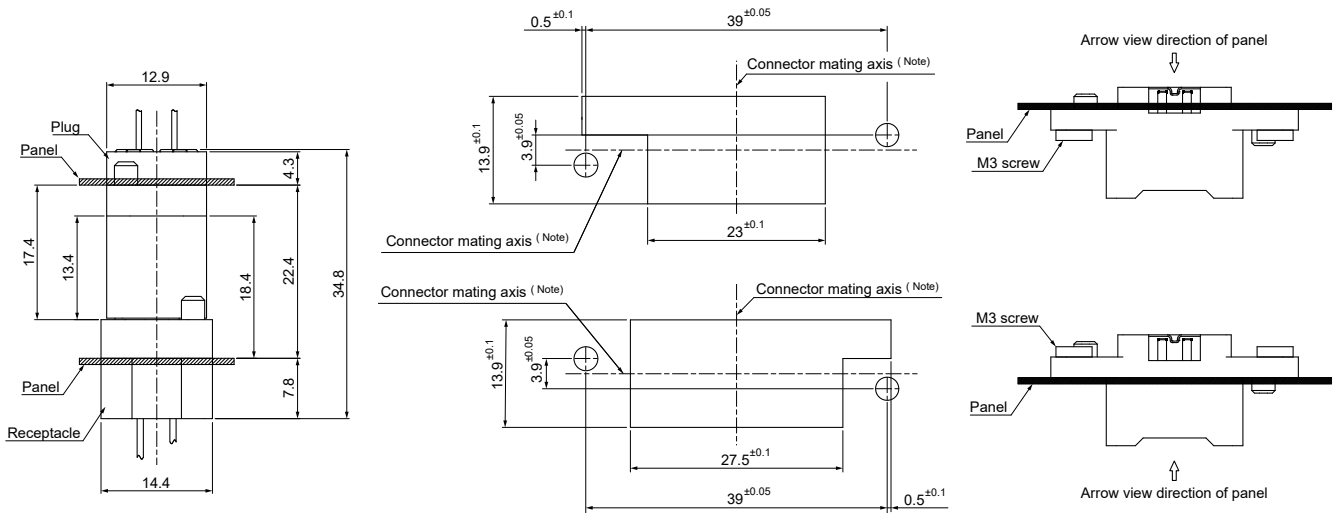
12.9
Plug
Panel
4.3
17.4
13.4
18.4
22.4
34.8
Panel
7.8
Receptacle
14.4

$0.5^{\pm0.1}$
$39^{\pm0.05}$
Connector mating axis (Note)
$13.9^{\pm0.1}$
$3.9^{\pm0.05}$
Connector mating axis (Note)
$23^{\pm0.1}$

Connector mating axis (Note)
Connector mating axis (Note)
$13.9^{\pm0.1}$
$3.9^{\pm0.05}$
$27.5^{\pm0.1}$
$39^{\pm0.05}$
$0.5^{\pm0.1}$

Arrow view direction of panel
Panel
M3 screw

M3 screw
Panel
Arrow view direction of panel